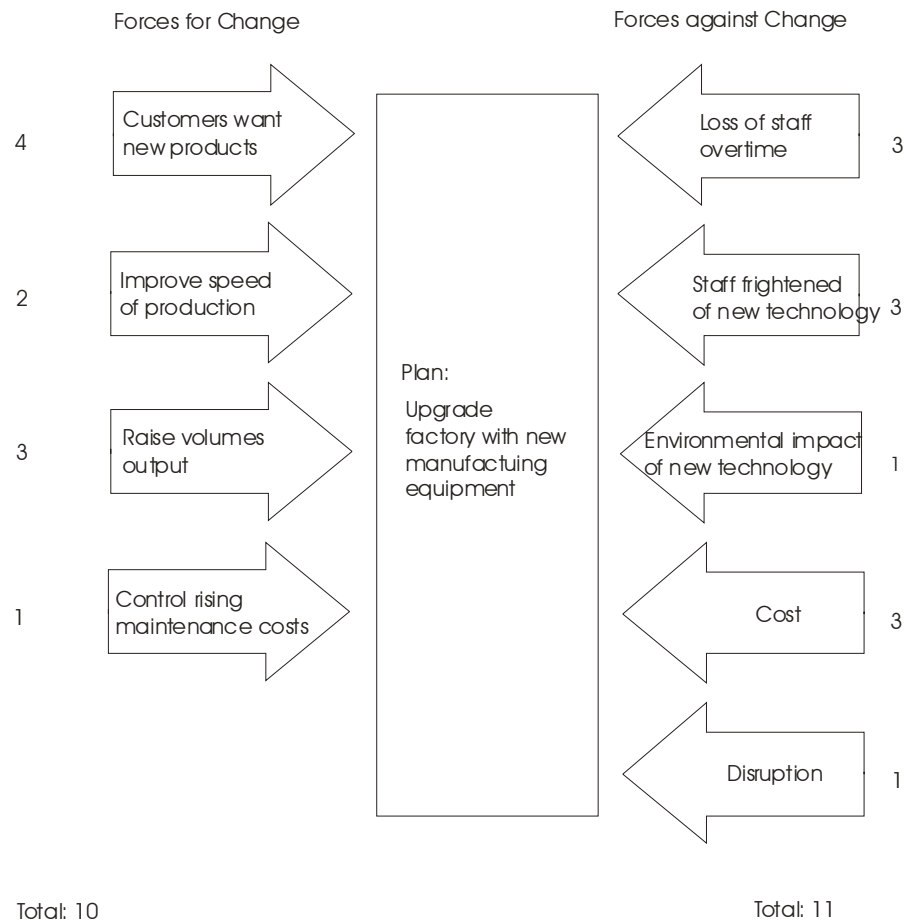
Forces for Change

Forces against Change

4

Customers want new products

Loss of staff overtime

3

2

Improve speed of production

Staff frightened of new technology

3

Plan:

Upgrade factory with new manufactuing equipment

3

Raise volumes output

Environmental impact of new technology

1

1

Control rising maintenance costs

Cost

3

Disruption

1

Total: 10

Total: 11